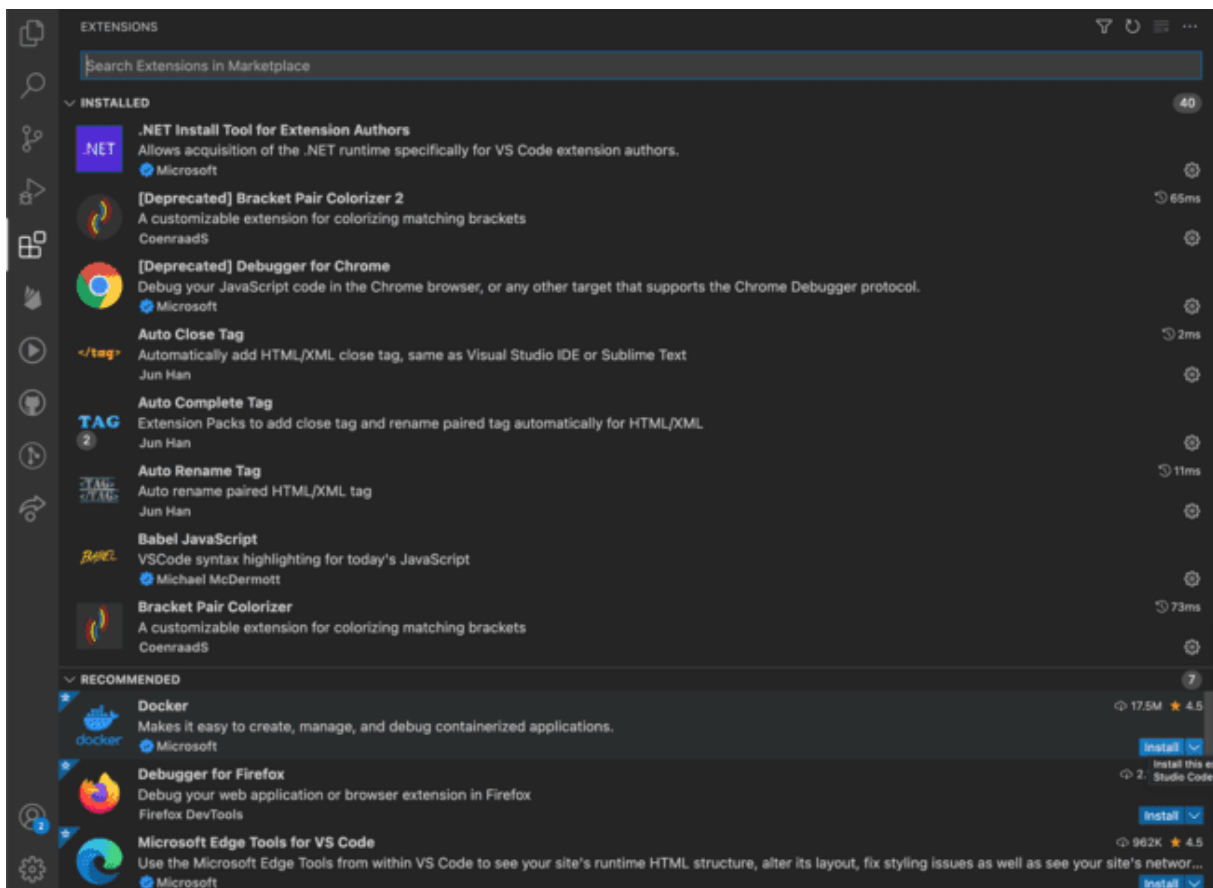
EXTENSIONS

Search Extensions in Marketplace

INSTALLED 40

.NET

.NET Install Tool for Extension Authors
Allows acquisition of the .NET runtime specifically for VS Code extension authors.
Microsoft

[Deprecated] Bracket Pair Colorizer 2
A customizable extension for colorizing matching brackets
CoenraadS
65ms

[Deprecated] Debugger for Chrome
Debug your JavaScript code in the Chrome browser, or any other target that supports the Chrome Debugger protocol.
Microsoft

</tag>

Auto Close Tag
Automatically add HTML/XML close tag, same as Visual Studio IDE or Sublime Text
Jun Han
2ms

TAG 2

Auto Complete Tag
Extension Packs to add close tag and rename paired tag automatically for HTML/XML
Jun Han

Auto Rename Tag
Auto rename paired HTML/XML tag
Jun Han
11ms

BABEL

Babel JavaScript
VSCode syntax highlighting for today's JavaScript
Michael McDermott

Bracket Pair Colorizer
A customizable extension for colorizing matching brackets
CoenraadS
73ms

RECOMMENDED 7

docker

Docker
Makes it easy to create, manage, and debug containerized applications.
Microsoft
17.5M 4.5
Install
Install this e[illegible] Studio Code

Debugger for Firefox
Debug your web application or browser extension in Firefox
Firefox DevTools
2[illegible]
Install

Microsoft Edge Tools for VS Code
Use the Microsoft Edge Tools from within VS Code to see your site's runtime HTML structure, alter its layout, fix styling issues as well as see your site's networ...
Microsoft
962K 4.5
Install

2